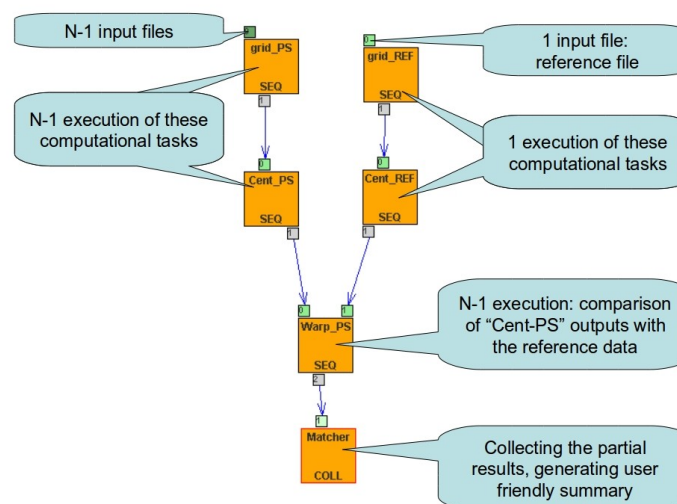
N-1 input files

grid_PS
SEQ

0
grid_REF
SEQ

1 input file: reference file

N-1 execution of these computational tasks

1

1

1 execution of these computational tasks

0
Cent_PS
SEQ

0
Cent_REF
SEQ

1

1

0
1
Warp_PS
SEQ

N-1 execution: comparison of “Cent-PS” outputs with the reference data

2

1
Matcher
COLL

Collecting the partial results, generating user friendly summary